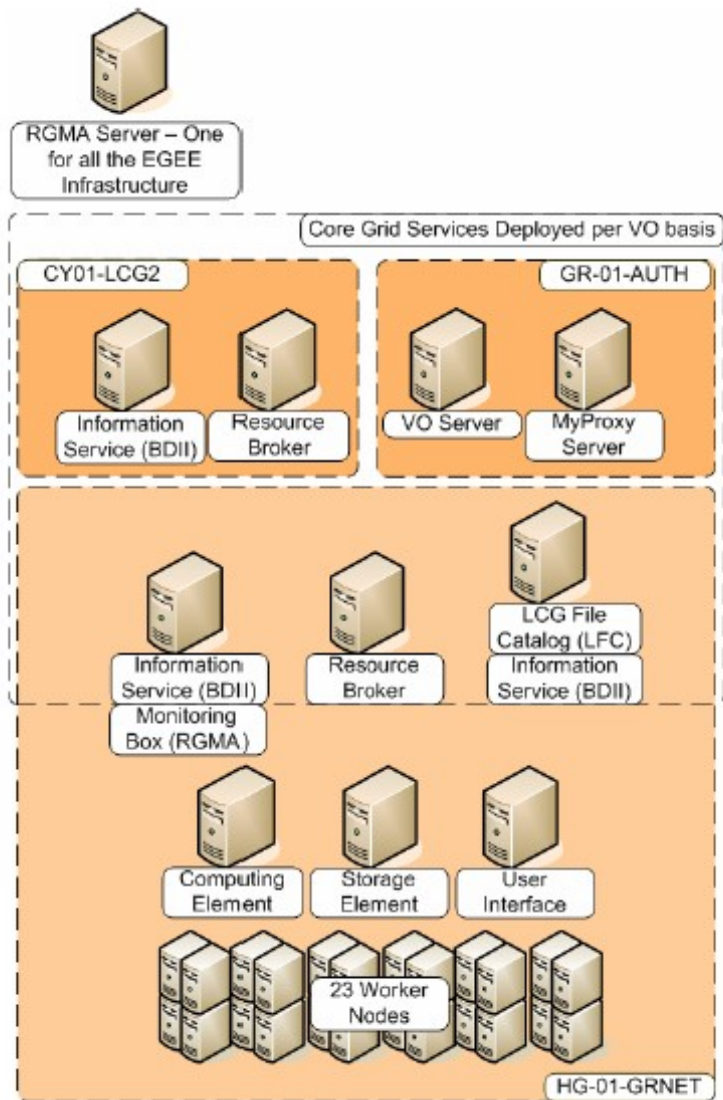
RGMA Server – One for all the EGEE Infrastructure

Core Grid Services Deployed per VO basis

CY01-LCG2

Information Service (BDII)

Resource Broker

GR-01-AUTH

VO Server

MyProxy Server

Information Service (BDII)

Monitoring Box (RGMA)

Resource Broker

LCG File Catalog (LFC)

Information Service (BDII)

Computing Element

Storage Element

User Interface

23 Worker Nodes

HG-01-GRNET